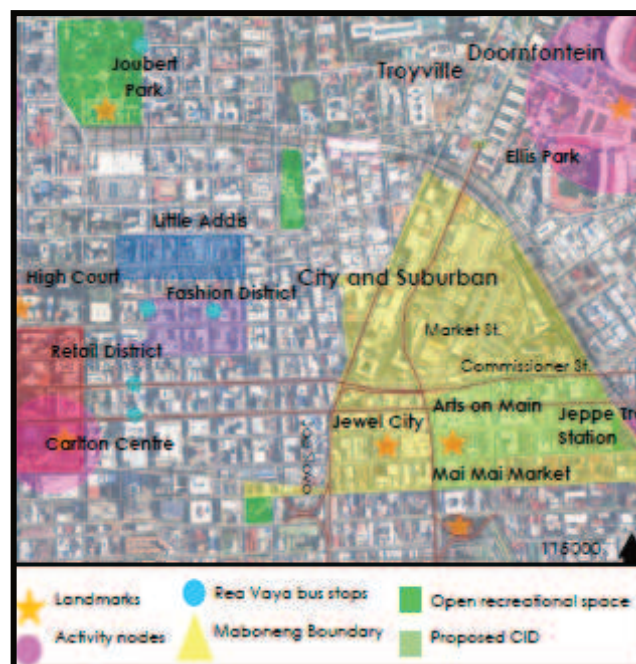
Joubert Park

Troyville

Doornfontein

Ellis Park

Little Addis

High Court

City and Suburban

Fashion District

Market St.

Retail District

Commissioner St.

Arts on Main

Jeppe Tr
Station

Jewel City

Carlton Centre

Mai Mai Market

1:15000

Landmarks

Activity nodes

Rea Vaya bus stops

Maboneng Boundary

Open recreational space

Proposed CID